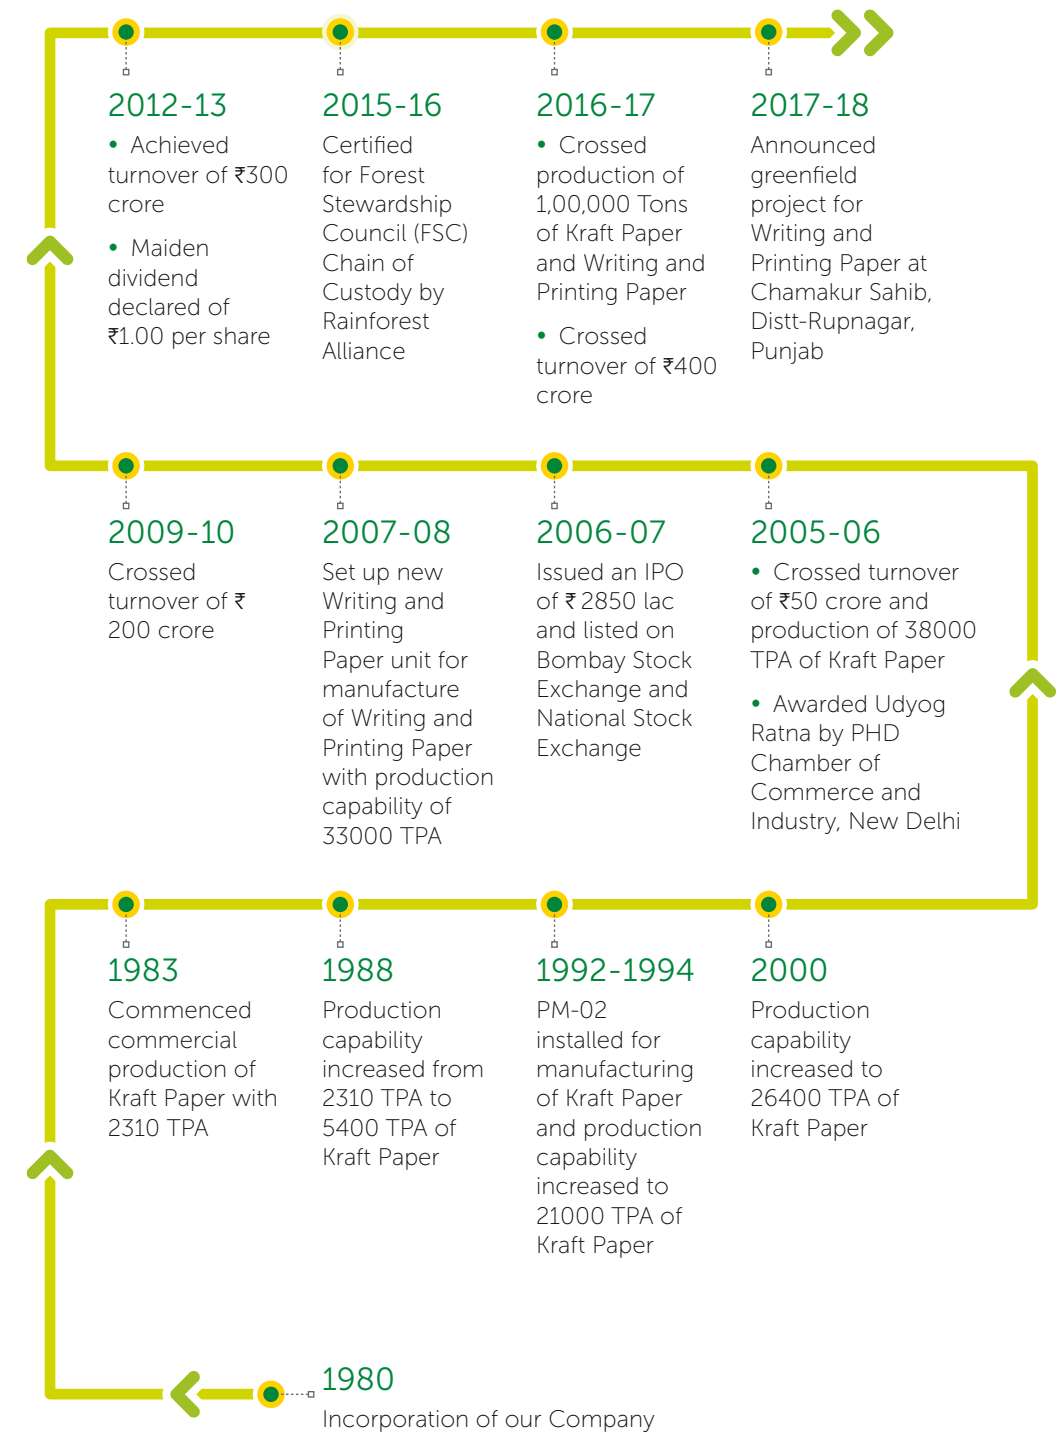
2012-13
• Achieved turnover of ₹300 crore
• Maiden dividend declared of ₹1.00 per share

2015-16
Certified for Forest Stewardship Council (FSC) Chain of Custody by Rainforest Alliance

2016-17
• Crossed production of 1,00,000 Tons of Kraft Paper and Writing and Printing Paper
• Crossed turnover of ₹400 crore

2017-18
Announced greenfield project for Writing and Printing Paper at Chamakur Sahib, Distt-Rupnagar, Punjab

2009-10
Crossed turnover of ₹ 200 crore

2007-08
Set up new Writing and Printing Paper unit for manufacture of Writing and Printing Paper with production capability of 33000 TPA

2006-07
Issued an IPO of ₹ 2850 lac and listed on Bombay Stock Exchange and National Stock Exchange

2005-06
• Crossed turnover of ₹50 crore and production of 38000 TPA of Kraft Paper
• Awarded Udyog Ratna by PHD Chamber of Commerce and Industry, New Delhi

1983
Commenced commercial production of Kraft Paper with 2310 TPA

1988
Production capability increased from 2310 TPA to 5400 TPA of Kraft Paper

1992-1994
PM-02 installed for manufacturing of Kraft Paper and production capability increased to 21000 TPA of Kraft Paper

2000
Production capability increased to 26400 TPA of Kraft Paper

1980
Incorporation of our Company